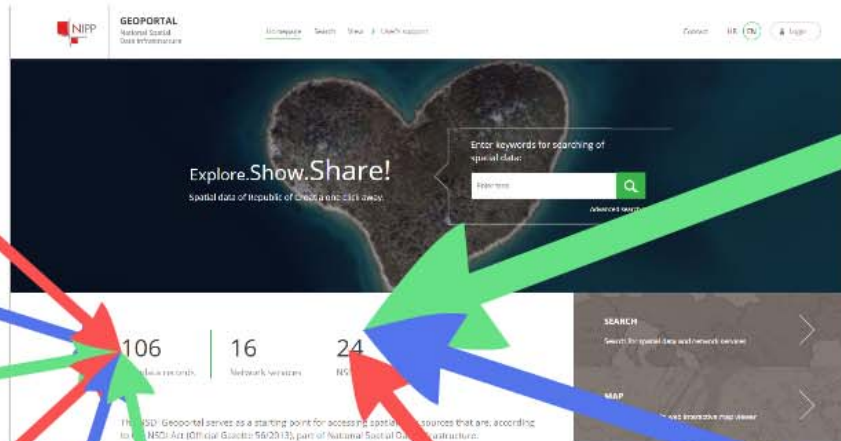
NIPP

GEOPORTAL
National Spatial Data Infrastructure

Homepage Search View Users support

Contact HR EN Login

Explore.Show.Share!

Spatial data of Republic of Croatia one click away.

Enter keywords for searching of spatial data:

Advanced search

106
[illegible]data records

16
Network services

24
NS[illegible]

SEARCH
Search for spatial data and network services

MAP
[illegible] and interactive map viewer

The NSDI Geoportal serves as a starting point for accessing spatial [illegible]sources that are, according to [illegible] NSDI Act (Official Gazette 56/2013), part of National Spatial Da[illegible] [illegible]structure.